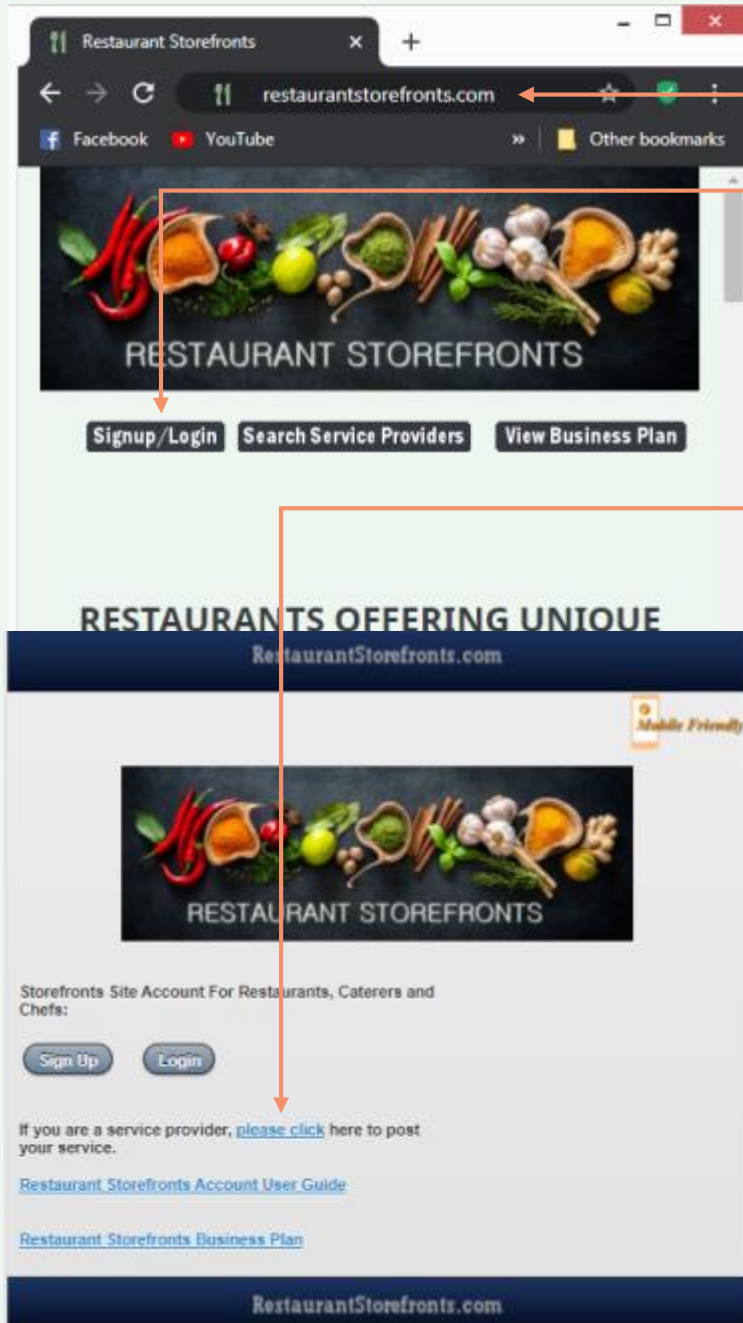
Restaurant Storefronts

restaurantstorefronts.com

Facebook YouTube » Other bookmarks

RESTAURANT STOREFRONTS

Signup/Login Search Service Providers View Business Plan

RESTAURANTS OFFERING UNIQUE

RestaurantStorefronts.com

Mobile Friendly

RESTAURANT STOREFRONTS

Storefronts Site Account For Restaurants, Caterers and Chefs:

Sign Up Login

If you are a service provider, please click here to post your service.

Restaurant Storefronts Account User Guide

Restaurant Storefronts Business Plan

RestaurantStorefronts.com